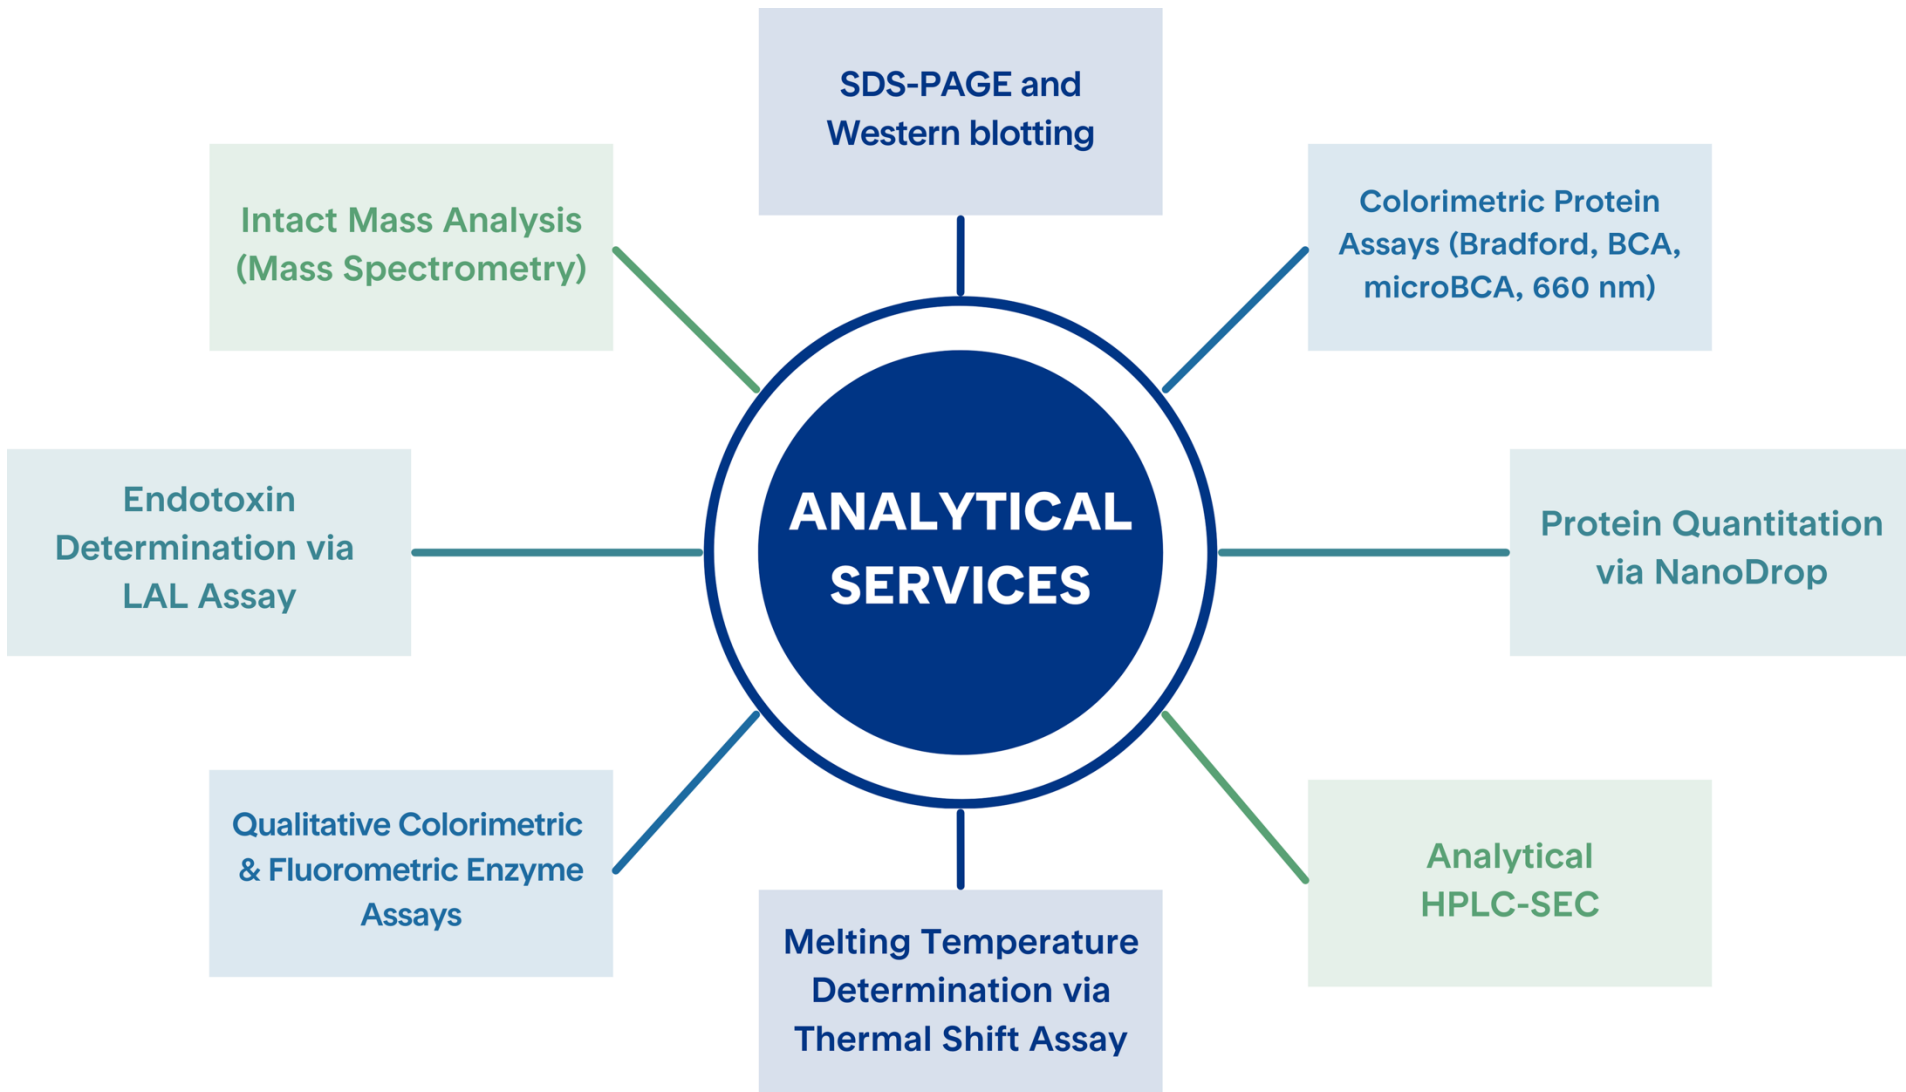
SDS-PAGE and Western blotting

Intact Mass Analysis (Mass Spectrometry)

Colorimetric Protein Assays (Bradford, BCA, microBCA, 660 nm)

ANALYTICAL SERVICES

Endotoxin Determination via LAL Assay

Protein Quantitation via NanoDrop

Qualitative Colorimetric & Fluorometric Enzyme Assays

Analytical HPLC-SEC

Melting Temperature Determination via Thermal Shift Assay